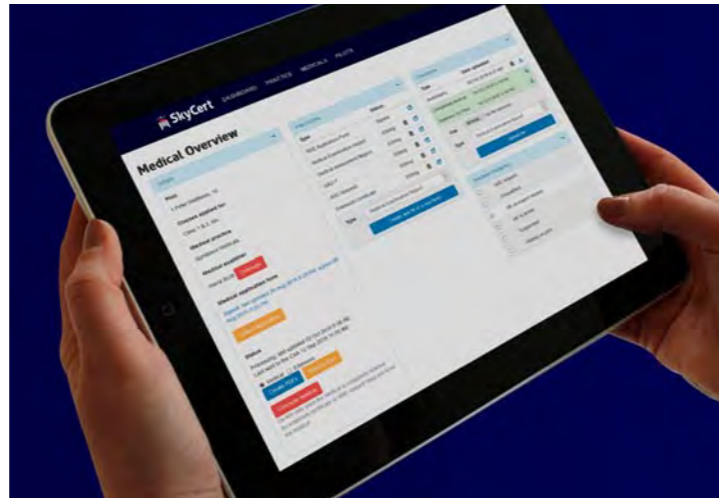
SkyCert DASHBOARD PRACTICE MEDICALS PILOTS

Medical Overview

Pilot
1 Peter Gladstone, 10
Classes applied for
Class 1 & 2, Inc
Medical practice
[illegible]
Medical examiner
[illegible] Unassign

Medical application form
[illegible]
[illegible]

Status
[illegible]
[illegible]
Create PDF
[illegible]

Type
Status
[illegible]
Type
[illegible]

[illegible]
Type
Date uploaded
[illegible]